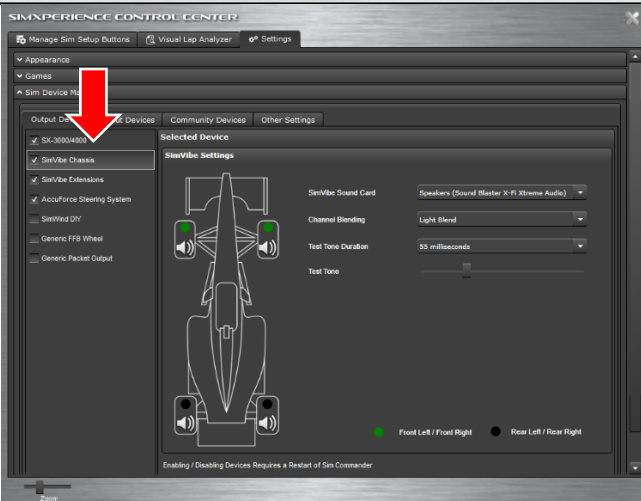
SIMXPERIENCE CONTROL CENTER

Manage Sim Setup Buttons
Visual Lap Analyzer
Settings

Appearance
Games
Sim Device Ma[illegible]

Output De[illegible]
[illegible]t Devices
Community Devices
Other Settings

SX-3000/4000
SimVibe Chassis
SimVibe Extensions
AccuForce Steering System
SimWind DIY
Generic FFB Wheel
Generic Packet Output

Selected Device

SimVibe Settings

SimVibe Sound Card
Speakers (Sound Blaster X-Fi Xtreme Audio)
Channel Blending
Light Blend
Test Tone Duration
55 milliseconds
Test Tone

Front Left / Front Right
Rear Left / Rear Right

Enabling / Disabling Devices Requires a Restart of Sim Commander

Zoom